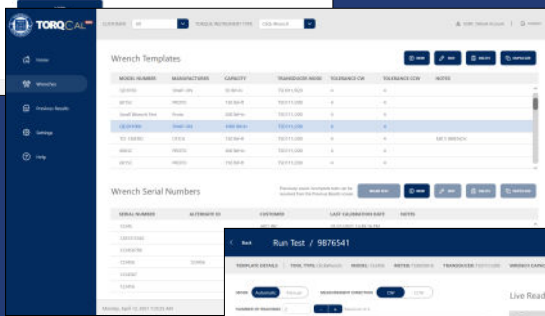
TORQCAL

Home
Wrenches
Previous Results
Settings
Help

CUSTOMER  All
TORQUE TRANSDUCER TYPE

Wrench Templates

NEW
EDIT
DELETE
DUPLICATE

| MODEL NUMBER | MANUFACTURER | CAPACITY | TRANSDUCER MODE | TOLERANCE CW | TOLERANCE CCW | NOTES |
|---|---|---|---|---|---|---|
| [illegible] | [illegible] | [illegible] | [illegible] | 4 | 4 | |
| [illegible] | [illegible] | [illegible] | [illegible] | 4 | 4 | |
| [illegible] | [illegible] | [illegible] | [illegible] | 4 | 4 | |
| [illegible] | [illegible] | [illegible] | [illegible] | 4 | 4 | |
| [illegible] | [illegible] | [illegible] | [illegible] | 4 | 4 | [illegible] |
| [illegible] | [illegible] | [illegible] | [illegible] | 4 | 4 | |
| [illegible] | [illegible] | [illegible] | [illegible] | 4 | 4 | |

Wrench Serial Numbers

NEW
EDIT
DELETE
DUPLICATE

| SERIAL NUMBER | ALTERNATE ID | CUSTOMER | LAST CALIBRATION DATE | NOTES |
|---|---|---|---|---|
| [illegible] | | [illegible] | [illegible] | |
| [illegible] | | | | |
| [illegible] | | | | |
| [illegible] | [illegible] | | | |
| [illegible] | | | | |
| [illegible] | | | | |

Back
Run Test / 9876541

TEMPLATE DETAILS | TOOL TYPE | MODEL | METER | TRANSDUCER | WRENCH CAPA

MODE  Automatic  Manual
MEASUREMENT DIRECTION  CW  CCW
NUMBER OF READINGS

Live Read